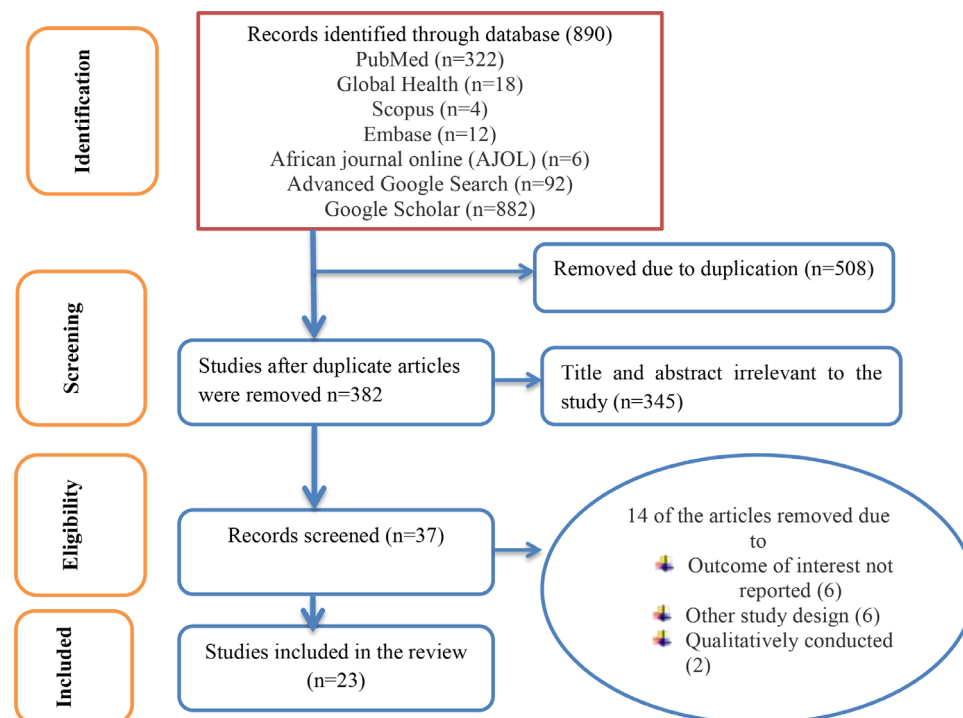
Identification

Records identified through database (890)
PubMed (n=322)
Global Health (n=18)
Scopus (n=4)
Embase (n=12)
African journal online (AJOL) (n=6)
Advanced Google Search (n=92)
Google Scholar (n=882)

Removed due to duplication (n=508)

Screening

Studies after duplicate articles were removed n=382

Title and abstract irrelevant to the study (n=345)

Eligibility

Records screened (n=37)

14 of the articles removed due to
Outcome of interest not reported (6)
Other study design (6)
Qualitatively conducted (2)

Included

Studies included in the review (n=23)